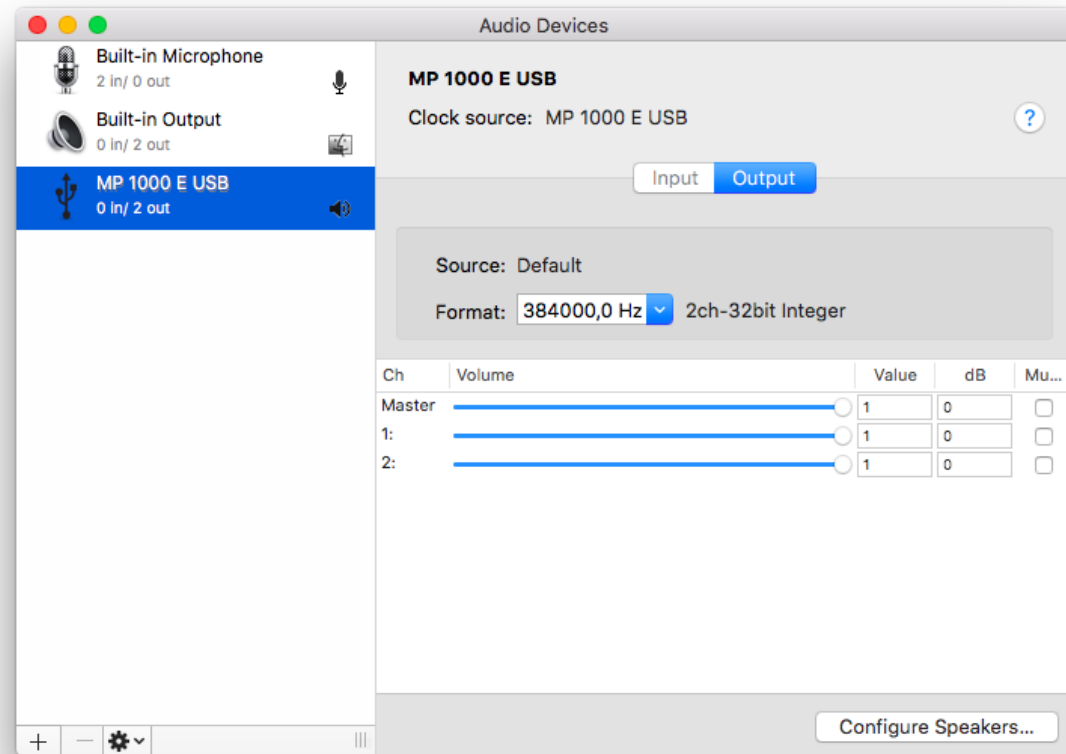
Audio Devices

Built-in Microphone
2 in/ 0 out

Built-in Output
0 in/ 2 out

MP 1000 E USB
0 in/ 2 out

MP 1000 E USB

Clock source: MP 1000 E USB

?

Input Output

Source: Default

Format: 384000,0 Hz 2ch-32bit Integer

| Ch | Volume | Value | dB | Mu... |
|---|---|---|---|---|
| Master | | 1 | 0 | |
| 1: | | 1 | 0 | |
| 2: | | 1 | 0 | |

+ −

Configure Speakers...